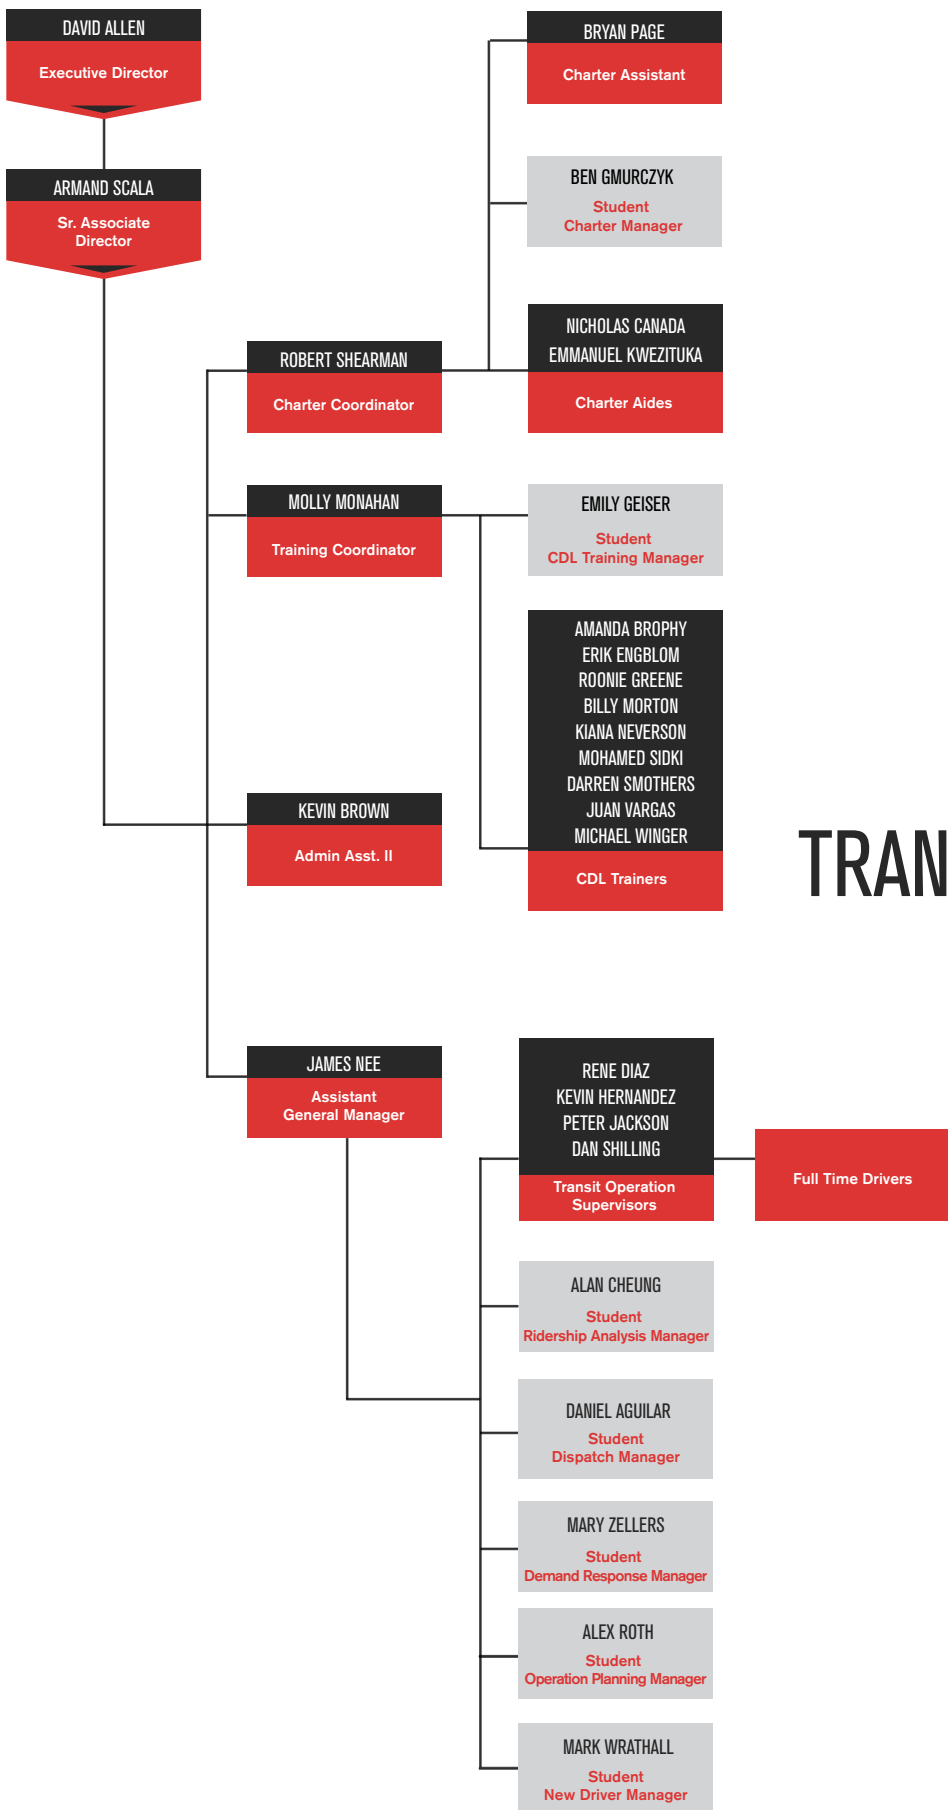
DAVID ALLEN
Executive Director

ARMAND SCALA
Sr. Associate Director

ROBERT SHEARMAN
Charter Coordinator

BRYAN PAGE
Charter Assistant

BEN GMURCZYK
Student
Charter Manager

NICHOLAS CANADA
EMMANUEL KWEZITUKA
Charter Aides

MOLLY MONAHAN
Training Coordinator

EMILY GEISER
Student
CDL Training Manager

AMANDA BROPHY
ERIK ENGBLOM
ROONIE GREENE
BILLY MORTON
KIANA NEVERSON
MOHAMED SIDKI
DARREN SMOTHERS
JUAN VARGAS
MICHAEL WINGER
CDL Trainers

KEVIN BROWN
Admin Asst. II

TRAN

JAMES NEE
Assistant General Manager

RENE DIAZ
KEVIN HERNANDEZ
PETER JACKSON
DAN SHILLING
Transit Operation Supervisors

Full Time Drivers

ALAN CHEUNG
Student
Ridership Analysis Manager

DANIEL AGUILAR
Student
Dispatch Manager

MARY ZELLERS
Student
Demand Response Manager

ALEX ROTH
Student
Operation Planning Manager

MARK WRATHALL
Student
New Driver Manager